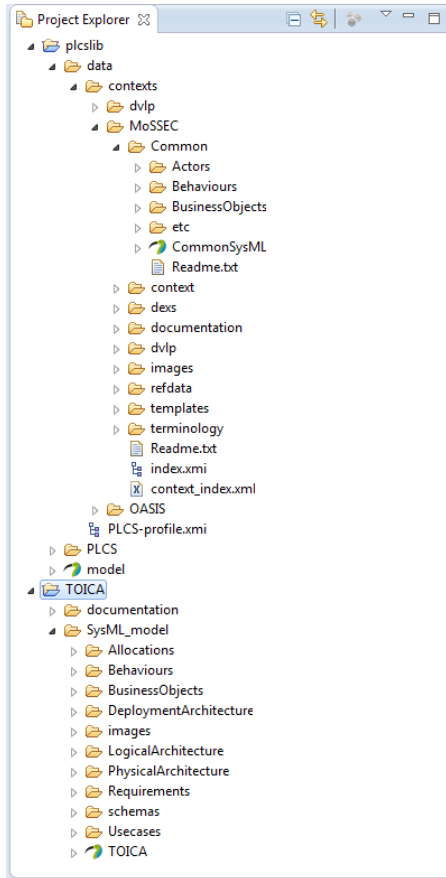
Project Explorer

plcslib
data
contexts
dvlp
MoSSEC
Common
Actors
Behaviours
BusinessObjects
etc
CommonSysML
Readme.txt
context
dexs
documentation
dvlp
images
refdata
templates
terminology
Readme.txt
index.xmi
context_index.xml
OASIS
PLCS-profile.xmi
PLCS
model
TOICA
documentation
SysML_model
Allocations
Behaviours
BusinessObjects
DeploymentArchitecture
images
LogicalArchitecture
PhysicalArchitecture
Requirements
schemas
Usecases
TOICA